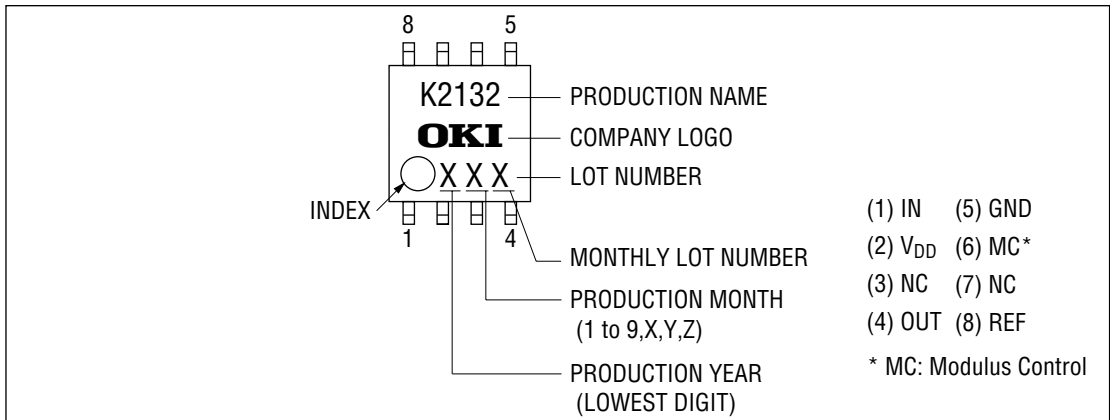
8 5

K2132

OKI

X X X

INDEX

1 4

PRODUCTION NAME

COMPANY LOGO

LOT NUMBER

MONTHLY LOT NUMBER

PRODUCTION MONTH (1 to 9,X,Y,Z)

PRODUCTION YEAR (LOWEST DIGIT)

(1) IN (5) GND

(2) $V_{DD}$ (6) MC*

(3) NC (7) NC

(4) OUT (8) REF

* MC: Modulus Control